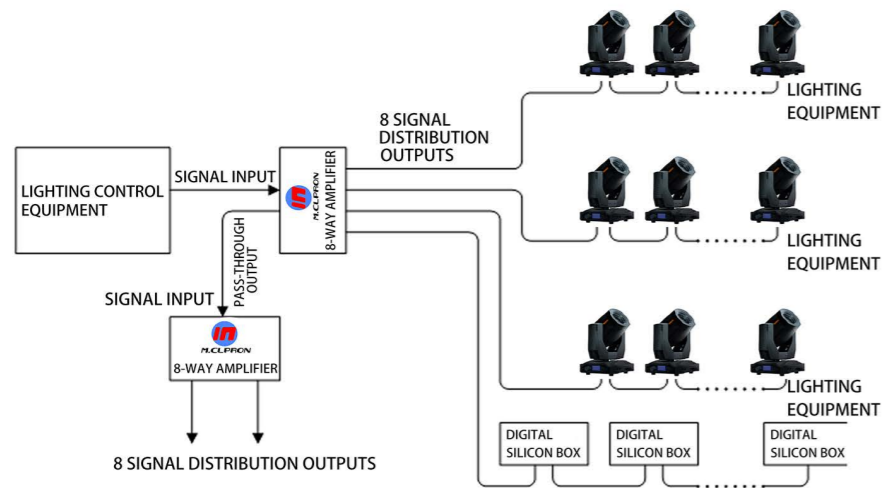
8 SIGNAL DISTRIBUTION OUTPUTS

LIGHTING EQUIPMENT

LIGHTING CONTROL EQUIPMENT

SIGNAL INPUT

M.CLPRON
8-WAY AMPLIFIER

PASS-THROUGH OUTPUT

LIGHTING EQUIPMENT

SIGNAL INPUT

M.CLPRON
8-WAY AMPLIFIER

LIGHTING EQUIPMENT

DIGITAL SILICON BOX

DIGITAL SILICON BOX

DIGITAL SILICON BOX

8 SIGNAL DISTRIBUTION OUTPUTS